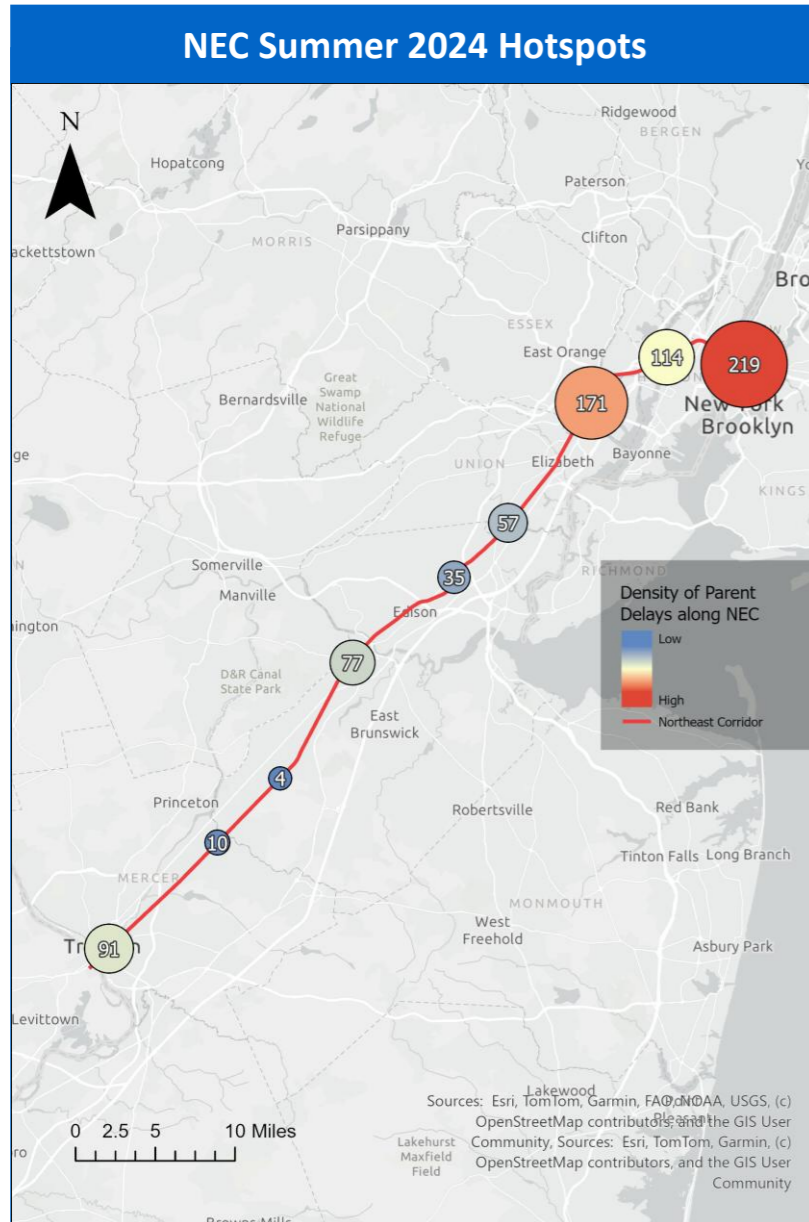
NEC Summer 2024 Hotspots

N

Ridgewood
BERGEN
Hopatcong
Paterson
ackettstown
MORRIS
Parsippany
Clifton
Bro
ESSEX
East Orange
114
219
171
New York
Brooklyn
Bernardsville
Great Swamp National Wildlife Refuge
ge
UNION
Elizabeth
Bayonne
KINGS
57
RICHMOND
Somerville
35
Manville
Density of Parent Delays along NEC
Low
High
Northeast Corridor
ington
Edison
77
D&R Canal State Park
East Brunswick
4
Princeton
Red Bank
Robertsville
10
Tinton Falls
Long Branch
MERCER
MONMOUTH
West Freehold
Tr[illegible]n
91
Asbury Park
Levittown
Lakewood
Sources: Esri, TomTom, Garmin, FAO, NOAA, USGS, (c) OpenStreetMap contributors, and the GIS User Community, Sources: Esri, TomTom, Garmin, (c) OpenStreetMap contributors, and the GIS User Community
0 2.5 5 10 Miles
Lakehurst
Maxfield Field
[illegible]